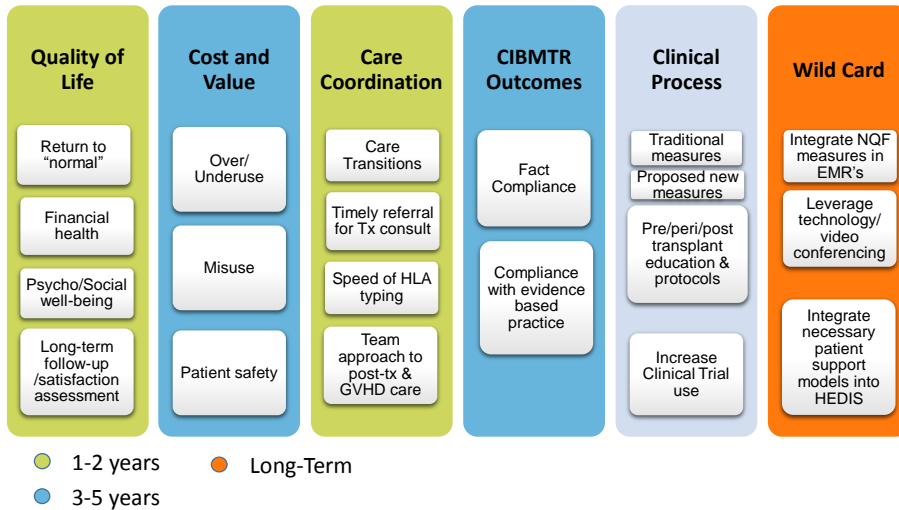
Quality of Life

Return to "normal"

Financial health

Psycho/Social well-being

Long-term follow-up /satisfaction assessment

Cost and Value

Over/ Underuse

Misuse

Patient safety

Care Coordination

Care Transitions

Timely referral for Tx consult

Speed of HLA typing

Team approach to post-tx & GVHD care

CIBMTR Outcomes

Fact Compliance

Compliance with evidence based practice

Clinical Process

Traditional measures

Proposed new measures

Pre/peri/post transplant education & protocols

Increase Clinical Trial use

Wild Card

Integrate NQF measures in EMR's

Leverage technology/ video conferencing

Integrate necessary patient support models into HEDIS

1-2 years

3-5 years

Long-Term